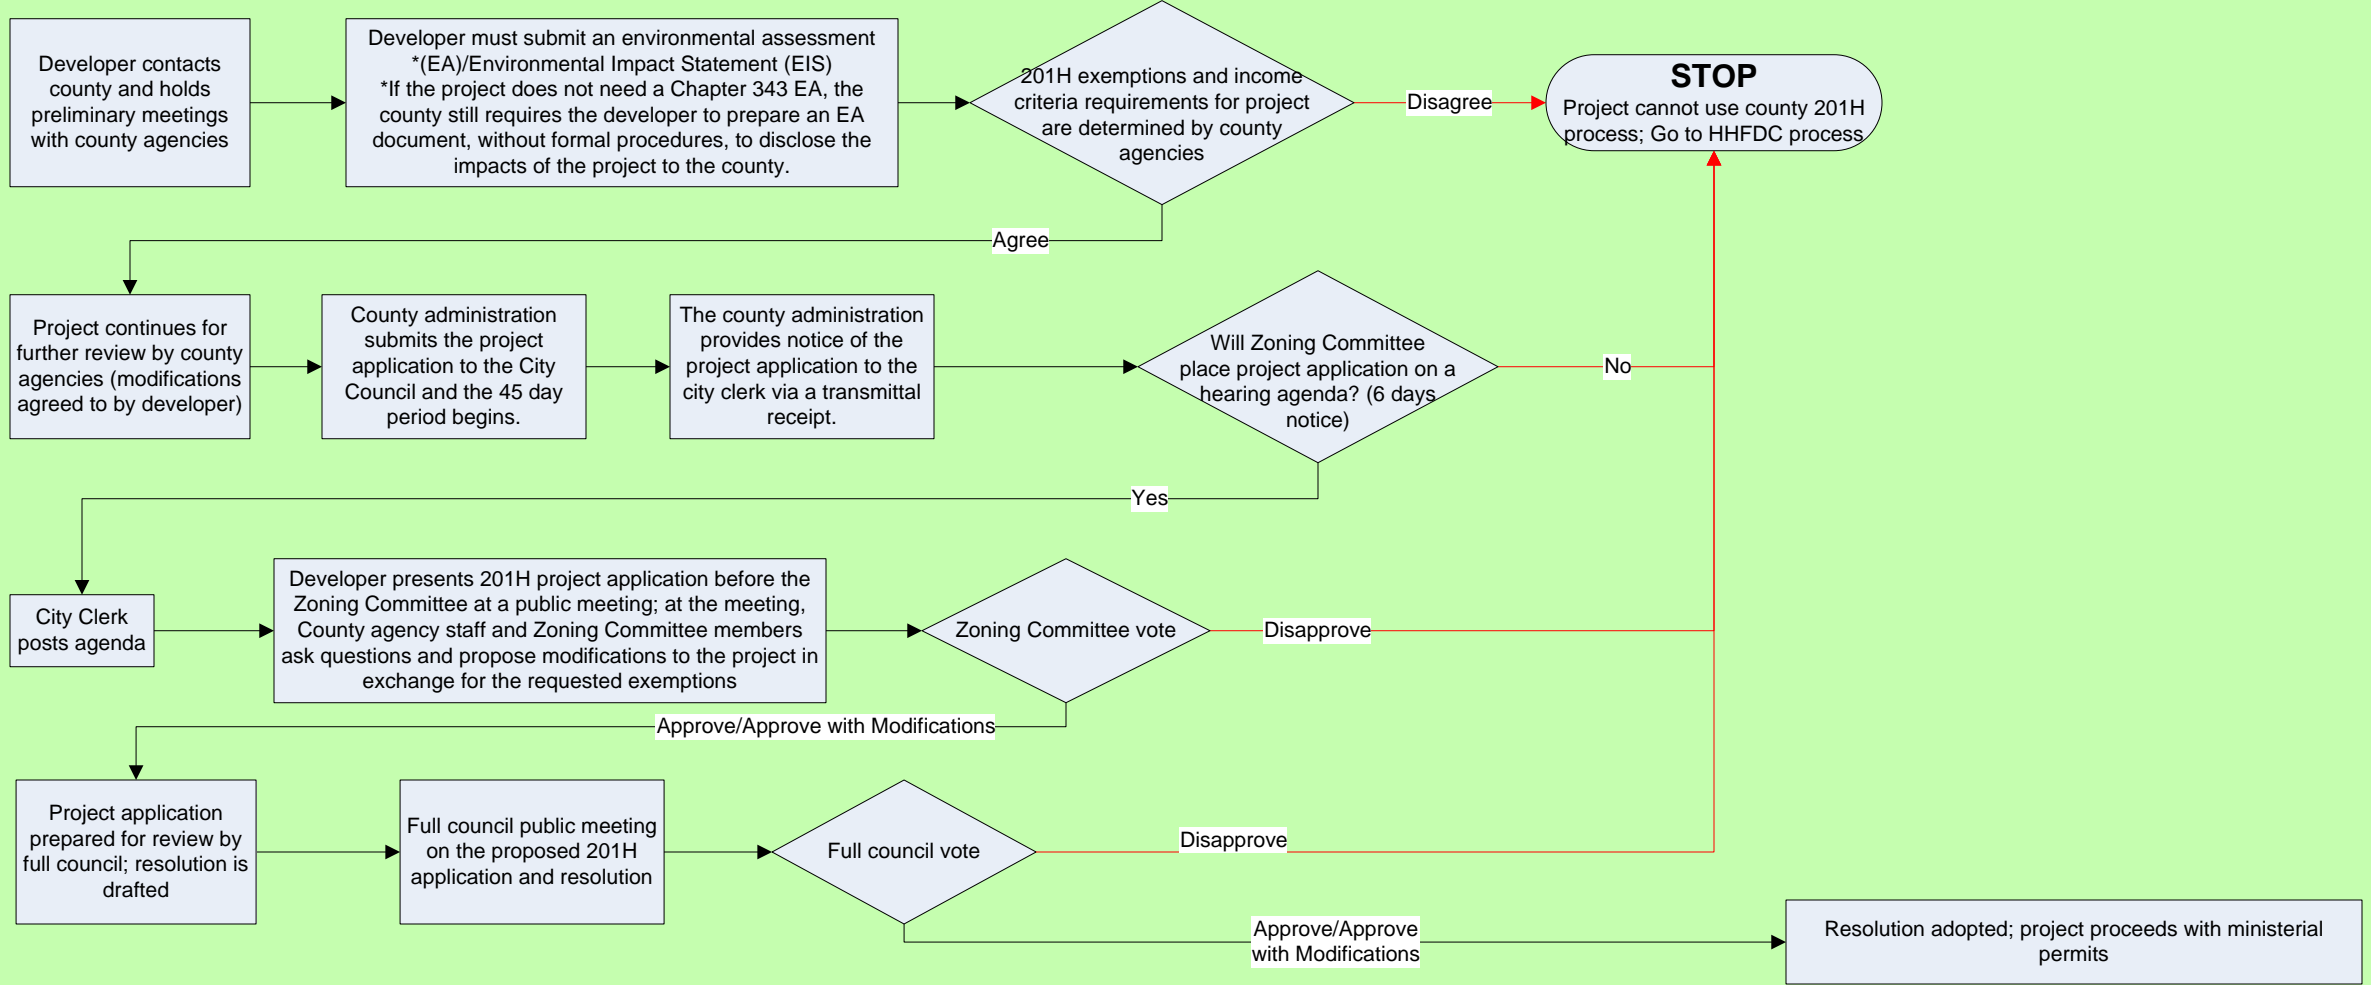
Developer contacts county and holds preliminary meetings with county agencies

Developer must submit an environmental assessment *(EA)/Environmental Impact Statement (EIS)
*If the project does not need a Chapter 343 EA, the county still requires the developer to prepare an EA document, without formal procedures, to disclose the impacts of the project to the county.

201H exemptions and income criteria requirements for project are determined by county agencies

Disagree

STOP
Project cannot use county 201H process; Go to HHFDC process

Agree

Project continues for further review by county agencies (modifications agreed to by developer)

County administration submits the project application to the City Council and the 45 day period begins.

The county administration provides notice of the project application to the city clerk via a transmittal receipt.

Will Zoning Committee place project application on a hearing agenda? (6 days notice)

No

Yes

City Clerk posts agenda

Developer presents 201H project application before the Zoning Committee at a public meeting; at the meeting, County agency staff and Zoning Committee members ask questions and propose modifications to the project in exchange for the requested exemptions

Zoning Committee vote

Disapprove

Approve/Approve with Modifications

Project application prepared for review by full council; resolution is drafted

Full council public meeting on the proposed 201H application and resolution

Full council vote

Disapprove

Approve/Approve with Modifications

Resolution adopted; project proceeds with ministerial permits